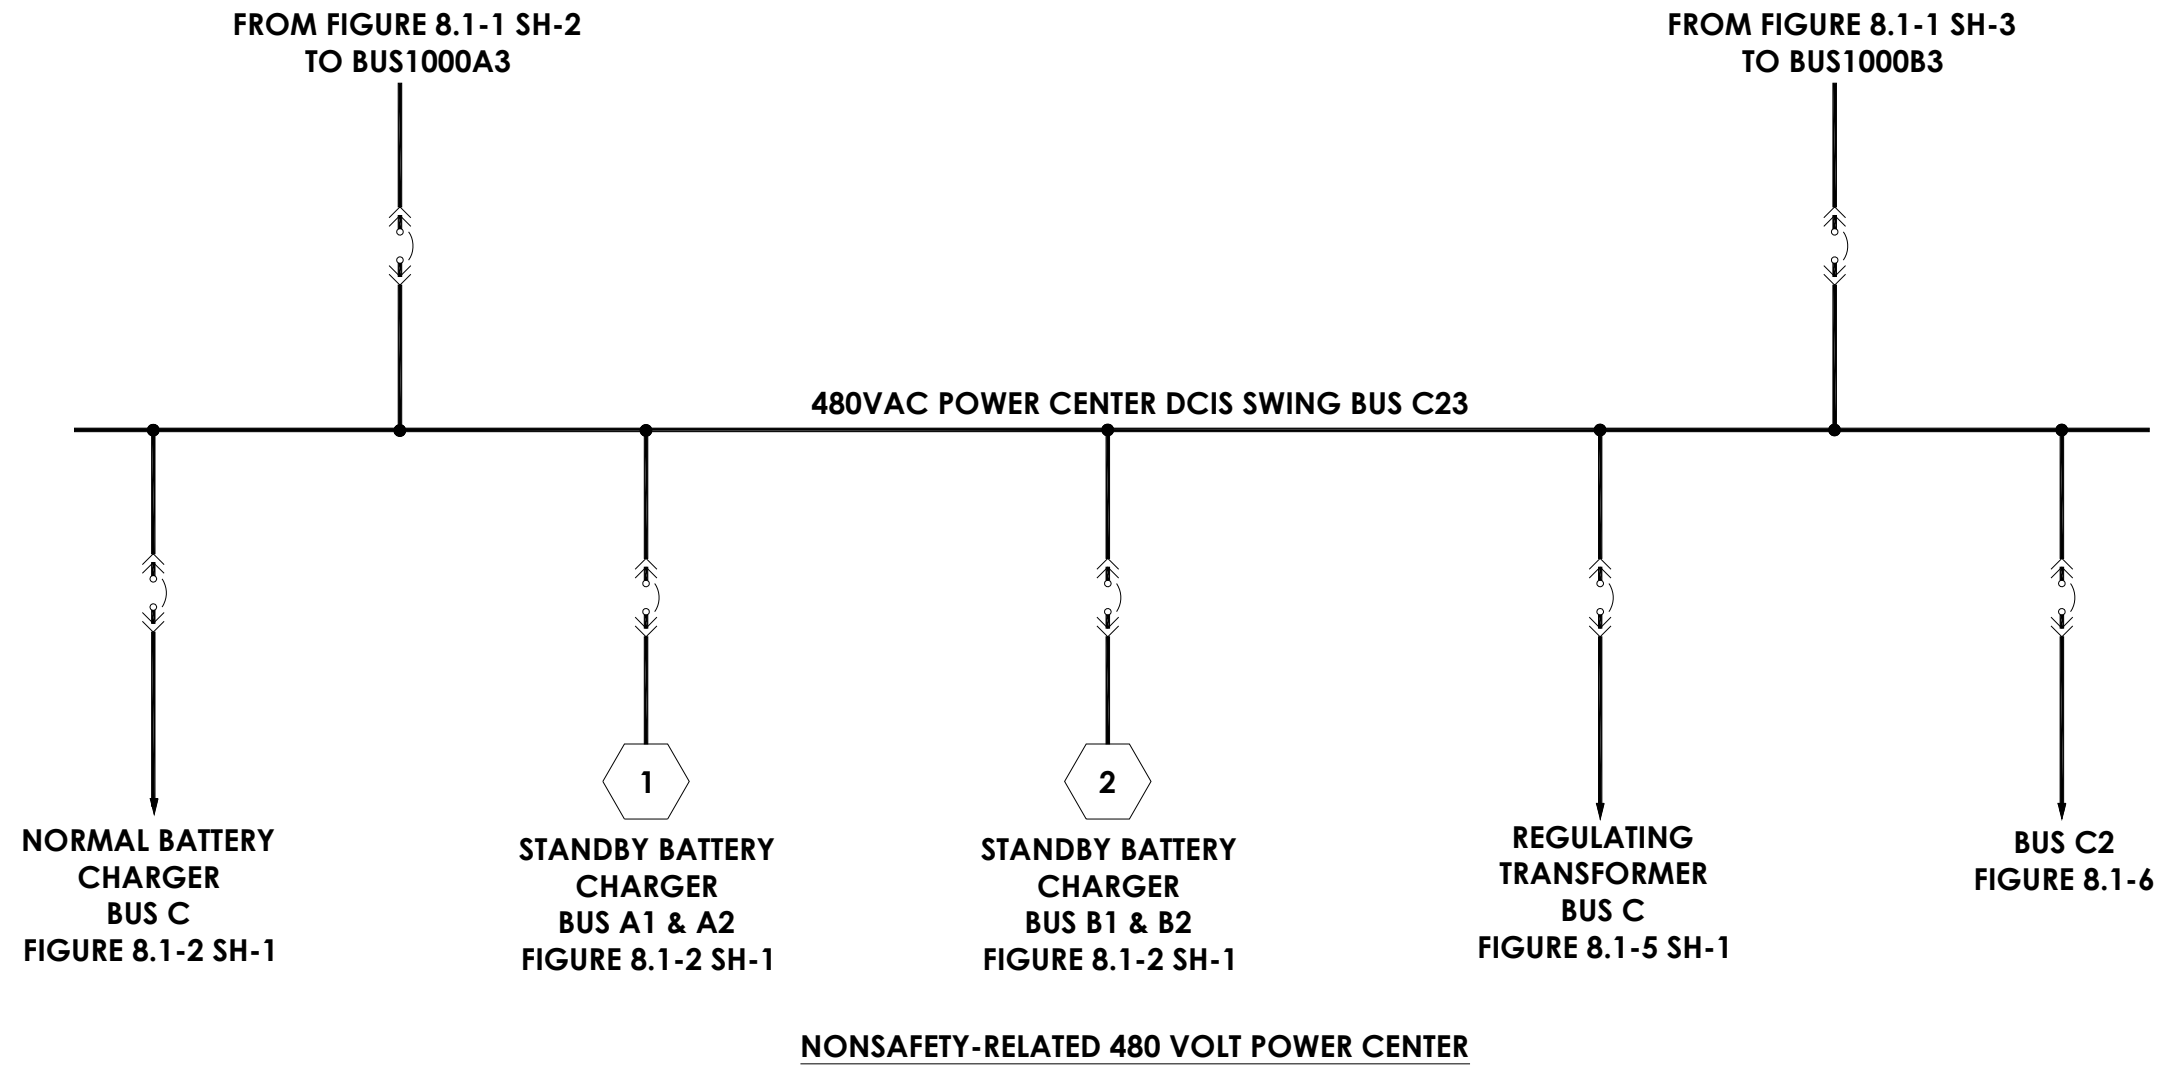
FROM FIGURE 8.1-1 SH-2
TO BUS1000A3

FROM FIGURE 8.1-1 SH-3
TO BUS1000B3

480VAC POWER CENTER DCIS SWING BUS C23

1

2

NORMAL BATTERY
CHARGER
BUS C
FIGURE 8.1-2 SH-1

STANDBY BATTERY
CHARGER
BUS A1 & A2
FIGURE 8.1-2 SH-1

STANDBY BATTERY
CHARGER
BUS B1 & B2
FIGURE 8.1-2 SH-1

REGULATING
TRANSFORMER
BUS C
FIGURE 8.1-5 SH-1

BUS C2
FIGURE 8.1-6

NONSAFETY-RELATED 480 VOLT POWER CENTER